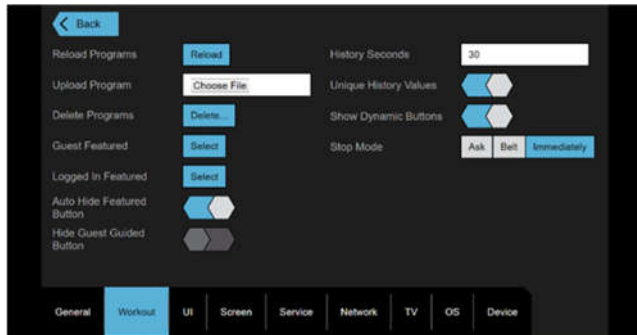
Back

Reload Programs Reload

Upload Program Choose File

Delete Programs Delete...

Guest Featured Select

Logged In Featured Select

Auto Hide Featured Button

Hide Guest Guided Button

History Seconds 30

Unique History Values

Show Dynamic Buttons

Stop Mode Ask Belt Immediately

General Workout UI Screen Service Network TV OS Device